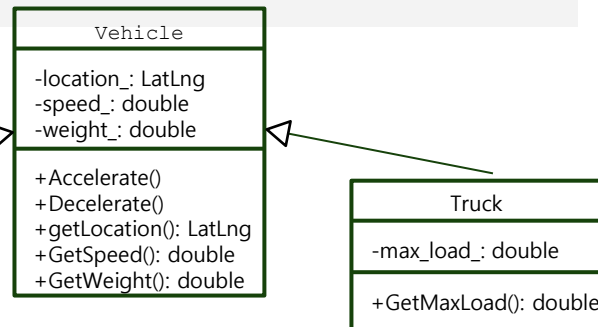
Vehicle

-location_: LatLng
-speed_: double
-weight_: double

+Accelerate()
+Decelerate()
+getLocation(): LatLng
+GetSpeed(): double
+GetWeight(): double

Truck

-max_load_: double

+GetMaxLoad(): double